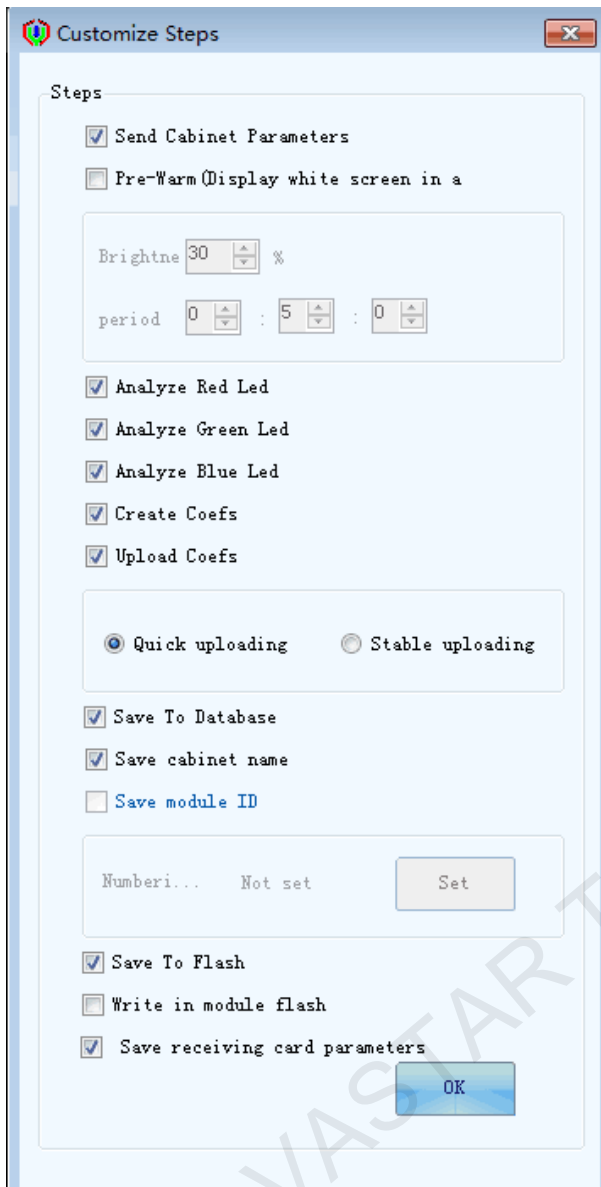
Customize Steps

Steps

Send Cabinet Parameters

Pre-Warm(Display white screen in a

Brightne 30 %

period 0 : 5 : 0

Analyze Red Led

Analyze Green Led

Analyze Blue Led

Create Coefs

Upload Coefs

Quick uploading Stable uploading

Save To Database

Save cabinet name

Save module ID

Numberi... Not set Set

Save To Flash

Write in module flash

Save receiving card parameters

OK

VASTAR T